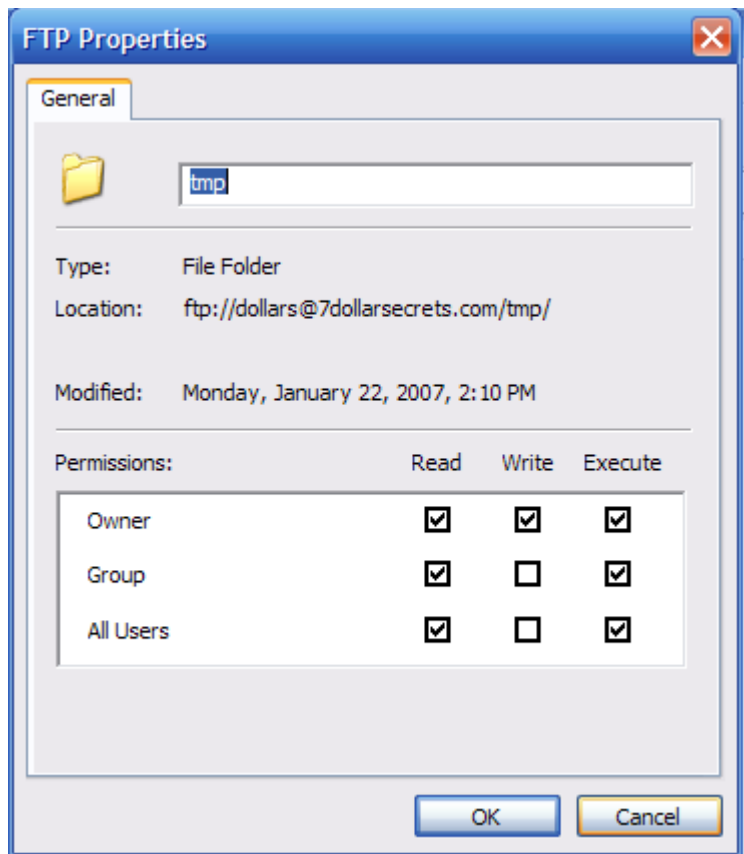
FTP Properties

General

tmp

Type: File Folder

Location: ftp://dollars@7dollarsecrets.com/tmp/

Modified: Monday, January 22, 2007, 2:10 PM

| Permissions: | Read | Write | Execute |
|---|---|---|---|
| Owner | ☑ | ☑ | ☑ |
| Group | ☑ | ☐ | ☑ |
| All Users | ☑ | ☐ | ☑ |

OK Cancel